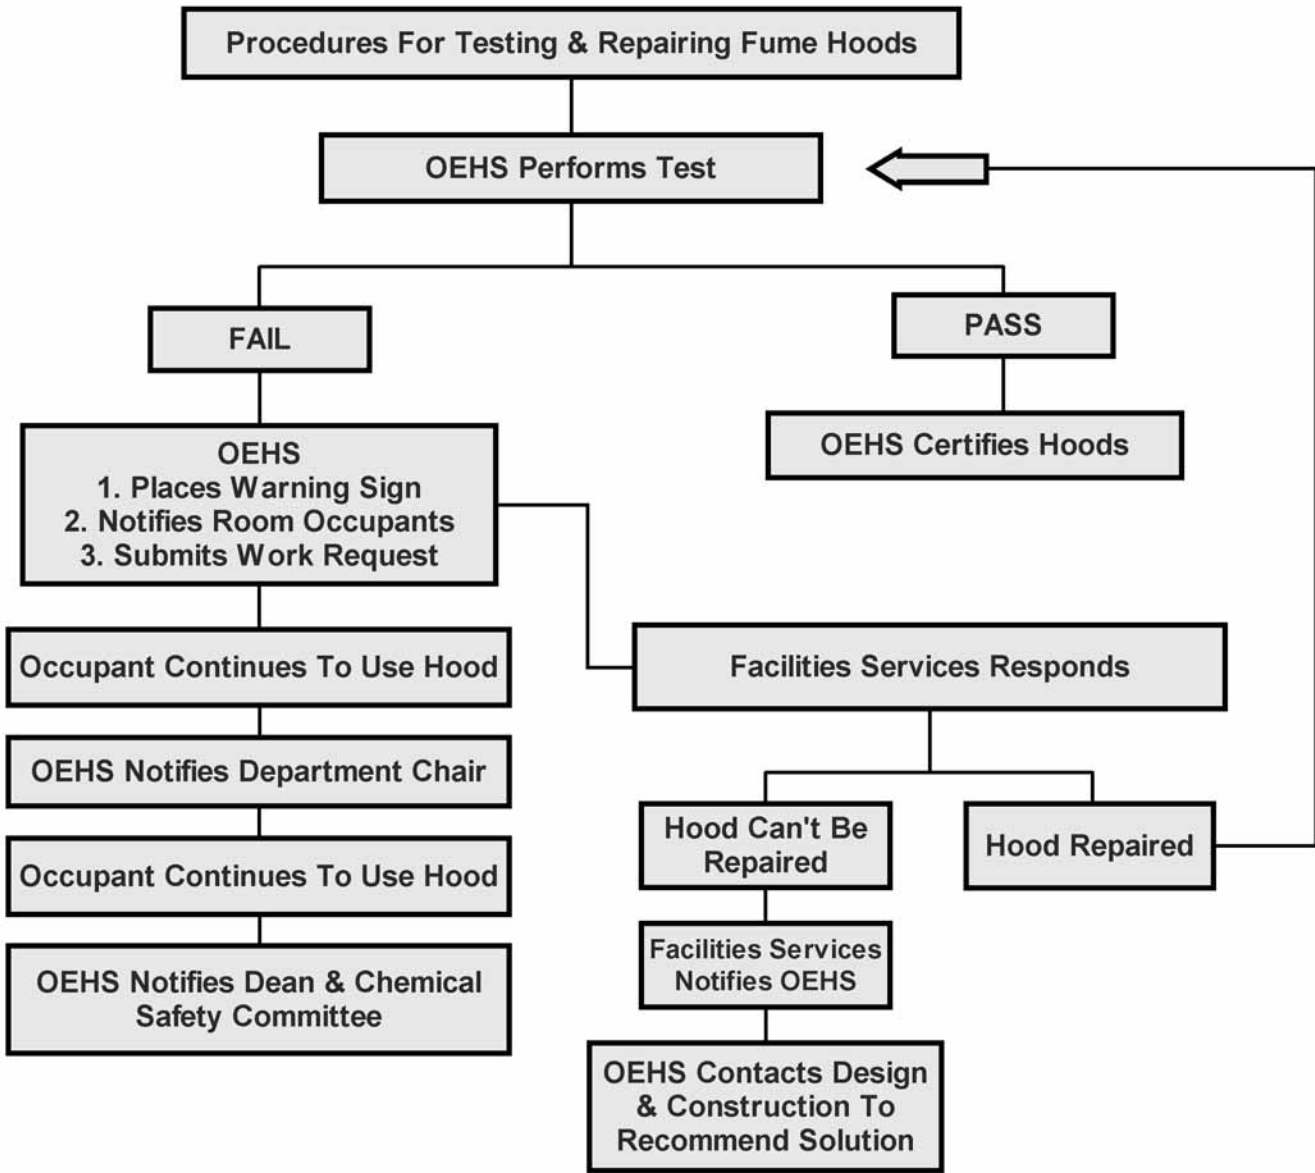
Procedures For Testing & Repairing Fume Hoods

OEHS Performs Test

FAIL

PASS

OEHS Certifies Hoods

OEHS
1. Places Warning Sign
2. Notifies Room Occupants
3. Submits Work Request

Occupant Continues To Use Hood

OEHS Notifies Department Chair

Occupant Continues To Use Hood

OEHS Notifies Dean & Chemical Safety Committee

Facilities Services Responds

Hood Can't Be Repaired

Hood Repaired

Facilities Services Notifies OEHS

OEHS Contacts Design & Construction To Recommend Solution